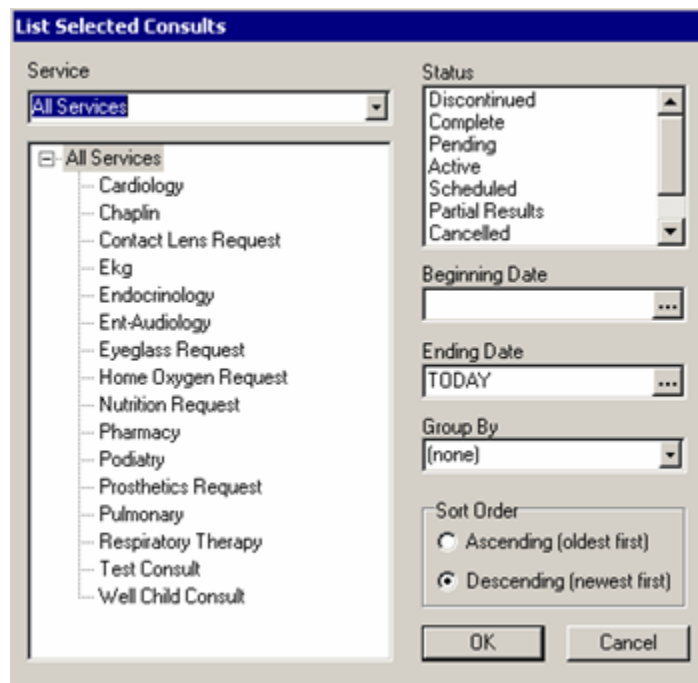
List Selected Consults

Service

All Services

All Services
Cardiology
Chaplin
Contact Lens Request
Ekg
Endocrinology
Ent-Audiology
Eyeglass Request
Home Oxygen Request
Nutrition Request
Pharmacy
Podiatry
Prosthetics Request
Pulmonary
Respiratory Therapy
Test Consult
Well Child Consult

Status

Discontinued
Complete
Pending
Active
Scheduled
Partial Results
Cancelled

Beginning Date

...

Ending Date

TODAY

...

Group By

(none)

Sort Order

Ascending (oldest first)

Descending (newest first)

OK

Cancel